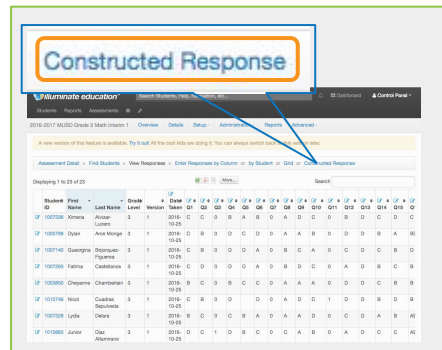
Constructed Response

illuminate education™ Search Students, Help, Navigation, etc. Dashboard Control Panel

Students Reports Assessments

2016-2017 MUSD Grade 3 Math Interim 1 Overview Details Setup Administration Reports Advanced

A new version of this feature is available. Try it out! All the cool kids are doing it. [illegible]

Assessment Detail » Find Students » View Responses » Enter Responses by Column or by Student or Grid or Constructed Response

Displaying 1 to 23 of 23 More... Search:

| | Student ID | First Name | Last Name | Grade Level | Version | Date Taken | Q1 | Q2 | Q3 | Q4 | Q5 | Q6 | Q7 | Q8 | Q9 | Q10 | Q11 | Q12 | Q13 | Q14 | Q15 | Q |
|---|---|---|---|---|---|---|---|---|---|---|---|---|---|---|---|---|---|---|---|---|---|---|
| | 1007338 | Ximena | Arvizar-Lucero | 3 | 1 | 2016-10-25 | C | C | D | B | A | B | D | A | D | C | D | B | D | C | D | C |
| | 1005796 | Dylan | Arce Monge | 3 | 1 | 2016-10-25 | C | B | D | D | C | D | D | A | A | B | D | C | D | B | A | B |
| | 1007140 | Guerogina | Bolanquez-Figueroa | 3 | 1 | 2016-10-25 | C | B | D | D | D | D | A | D | B | C | A | D | C | D | B | A |
| | 1007260 | Fatima | Castellanos | 3 | 1 | 2016-10-25 | C | D | D | D | D | D | A | D | B | D | C | D | A | D | B | B |
| | 1003650 | Dreyanna | Chamberlain | 3 | 1 | 2016-10-25 | B | C | D | B | C | C | C | A | A | A | D | D | C | D | B | B |
| | 1015746 | Nicol | Cuadras Sepulveda | 3 | 1 | 2016-10-25 | C | B | D | D | | | D | D | A | D | C | 1 | D | D | B | B |
| | 1007326 | Lydia | Delara | 3 | 1 | 2016-10-25 | B | C | D | C | B | A | D | A | A | D | C | D | A | B | C | A |
| | 1015860 | Junior | Diaz Altamirano | 3 | 1 | 2016-10-25 | D | C | 1 | D | B | C | D | C | A | B | D | A | D | C | B | A |